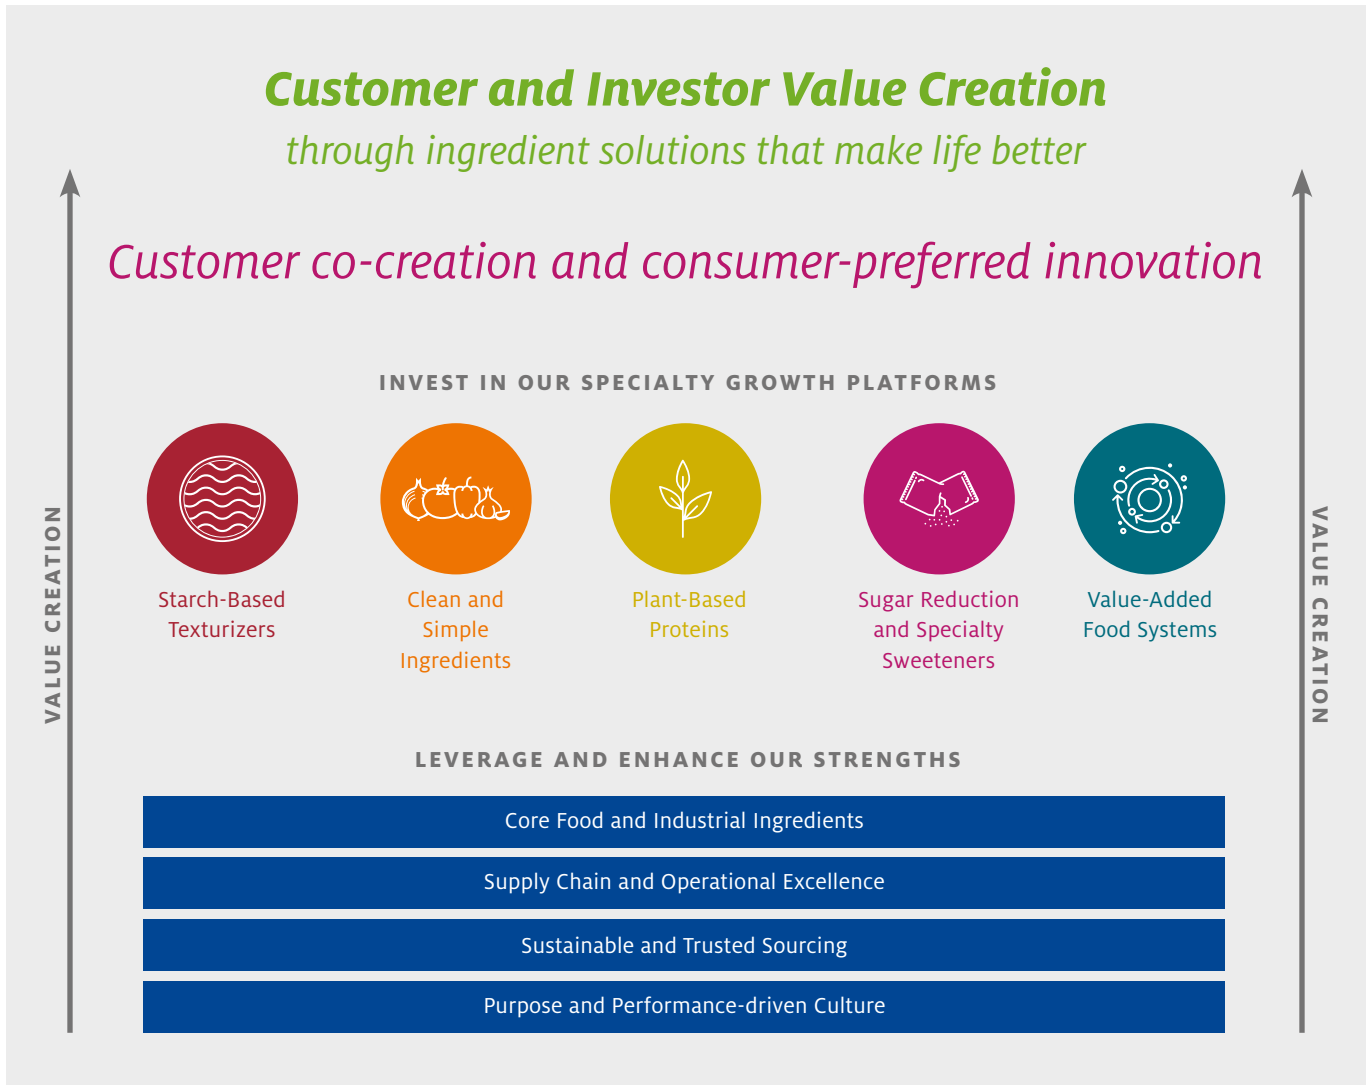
Customer and Investor Value Creation
through ingredient solutions that make life better

VALUE CREATION

VALUE CREATION

Customer co-creation and consumer-preferred innovation

INVEST IN OUR SPECIALTY GROWTH PLATFORMS

Starch-Based Texturizers

Clean and Simple Ingredients

Plant-Based Proteins

Sugar Reduction and Specialty Sweeteners

Value-Added Food Systems

LEVERAGE AND ENHANCE OUR STRENGTHS

Core Food and Industrial Ingredients

Supply Chain and Operational Excellence

Sustainable and Trusted Sourcing

Purpose and Performance-driven Culture